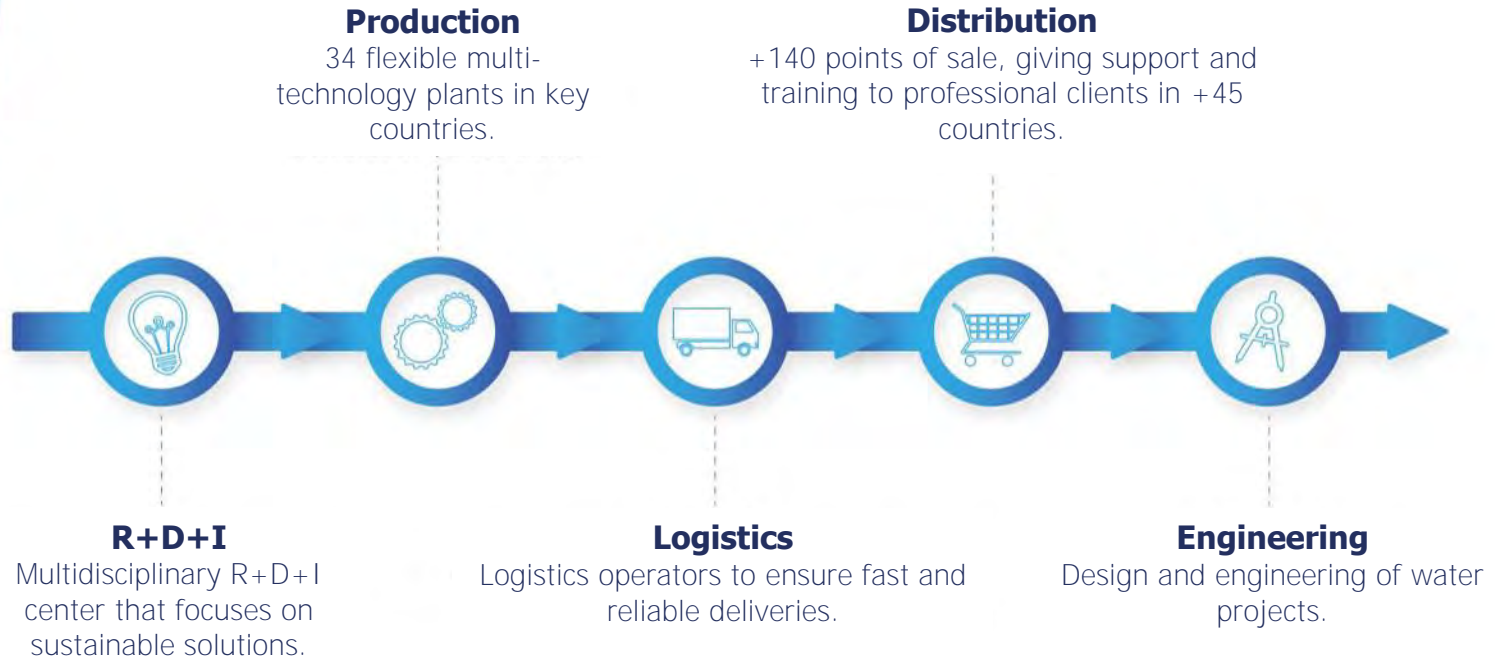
Production
34 flexible multi-technology plants in key countries.

Distribution
+140 points of sale, giving support and training to professional clients in +45 countries.

R+D+I
Multidisciplinary R+D+I center that focuses on sustainable solutions.

Logistics
Logistics operators to ensure fast and reliable deliveries.

Engineering
Design and engineering of water projects.